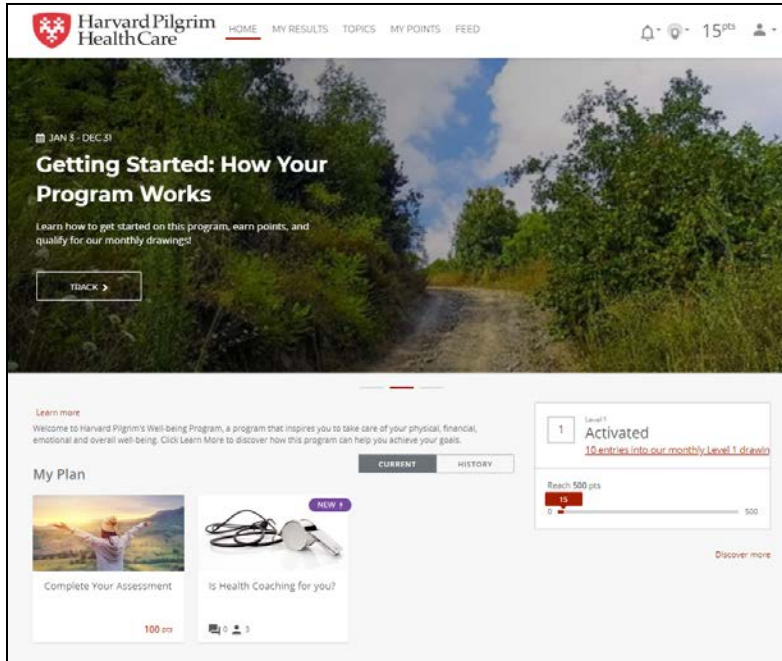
Harvard Pilgrim Health Care

HOME MY RESULTS TOPICS MY POINTS FEED

15pts

JAN 3 - DEC 31

Getting Started: How Your Program Works

Learn how to get started on this program, earn points, and qualify for our monthly drawings!

TRACK >

Learn more

Welcome to Harvard Pilgrim's Well-being Program, a program that inspires you to take care of your physical, financial, emotional and overall well-being. Click Learn More to discover how this program can help you achieve your goals.

My Plan

CURRENT HISTORY

Level 1

1 Activated

10 entries into our monthly Level 1 drawin

Reach 500 pts

15

0 500

Discover more

Complete Your Assessment

100 pts

NEW

Is Health Coaching for you?

0 3